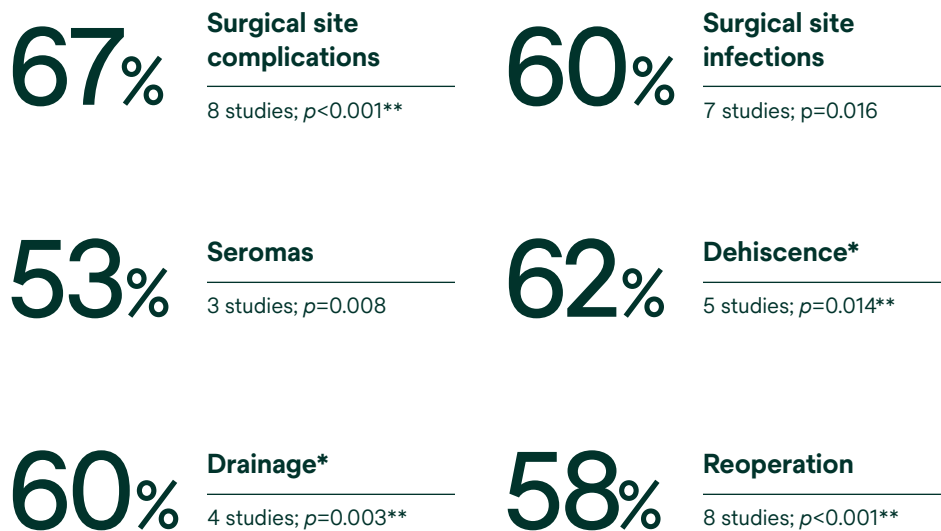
67%

**Surgical site complications**

8 studies; *p*<0.001**

60%

**Surgical site infections**

7 studies; p=0.016

53%

**Seromas**

3 studies; *p*=0.008

62%

**Dehiscence***

5 studies; *p*=0.014**

60%

**Drainage***

4 studies; *p*=0.003**

58%

**Reoperation**

8 studies; *p*<0.001**